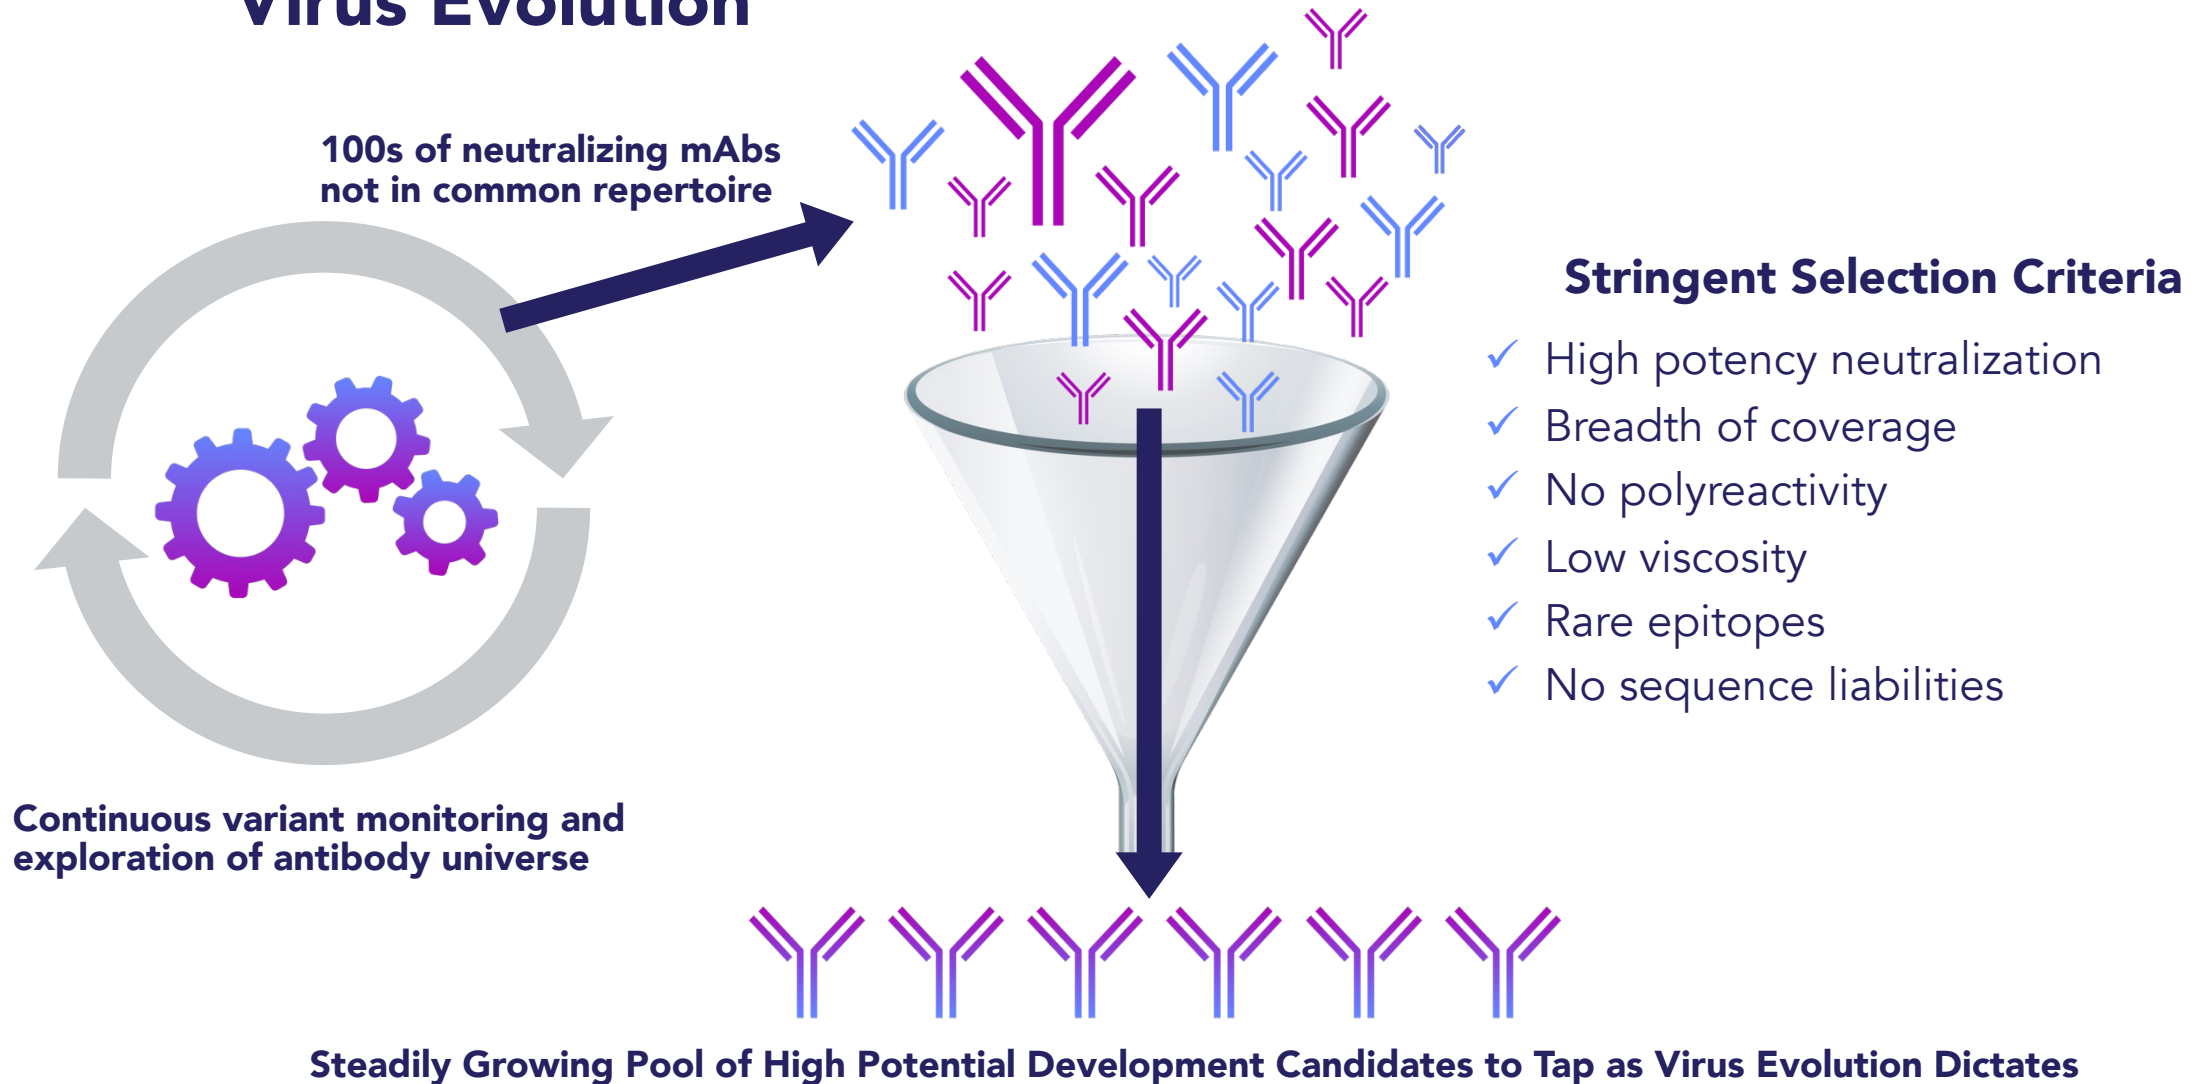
Virus Evolution

100s of neutralizing mAbs not in common repertoire

Stringent Selection Criteria

✓ High potency neutralization
✓ Breadth of coverage
✓ No polyreactivity
✓ Low viscosity
✓ Rare epitopes
✓ No sequence liabilities

Continuous variant monitoring and exploration of antibody universe

Steadily Growing Pool of High Potential Development Candidates to Tap as Virus Evolution Dictates